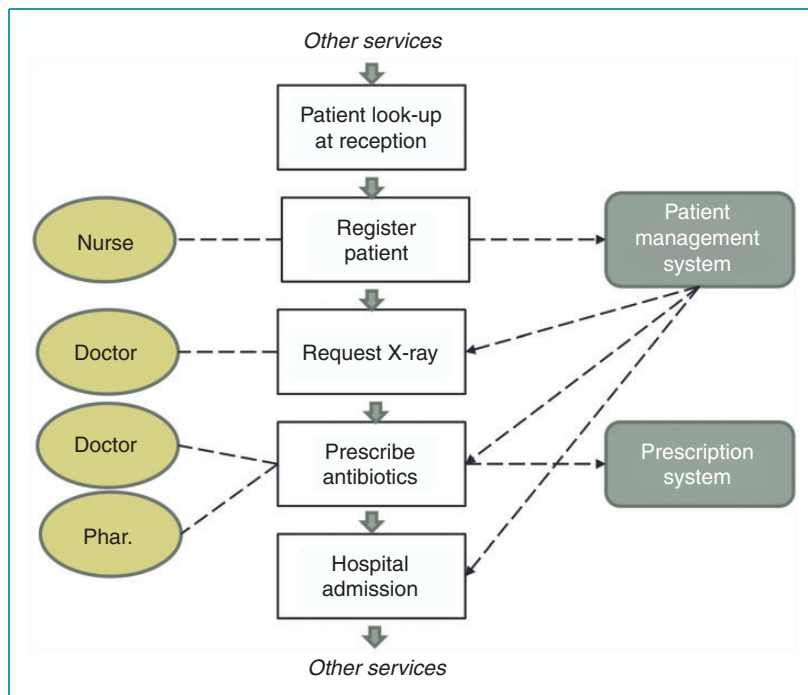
Other services

Patient look-up at reception

Nurse

Register patient

Patient management system

Doctor

Request X-ray

Doctor

Prescribe antibiotics

Prescription system

Phar.

Hospital admission

Other services